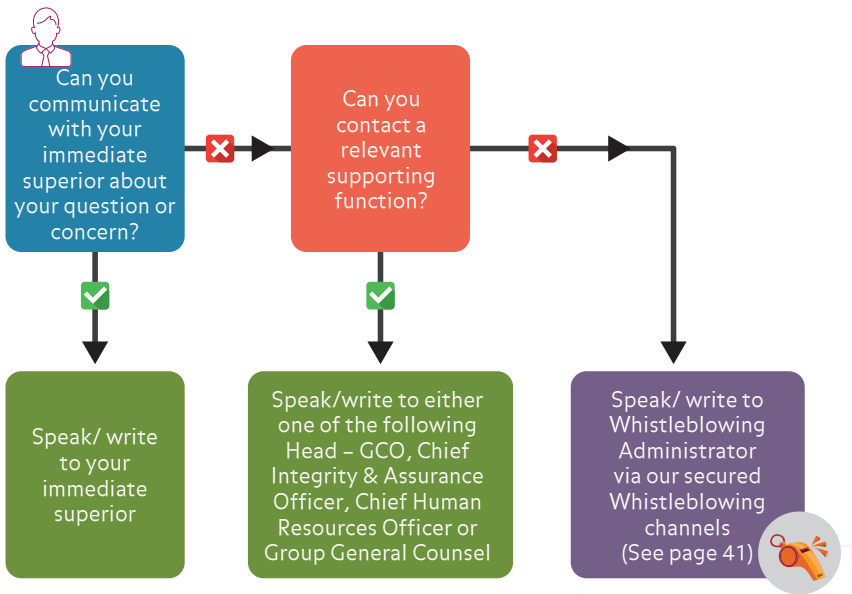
Can you communicate with your immediate superior about your question or concern?

Can you contact a relevant supporting function?

Speak/ write to your immediate superior

Speak/write to either one of the following Head – GCO, Chief Integrity & Assurance Officer, Chief Human Resources Officer or Group General Counsel

Speak/ write to Whistleblowing Administrator via our secured Whistleblowing channels (See page 41)